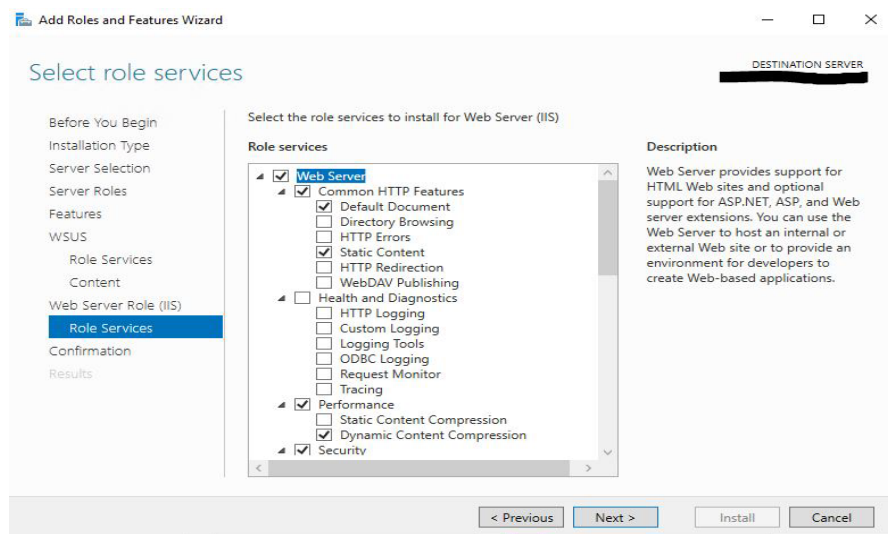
Add Roles and Features Wizard

Select role services

DESTINATION SERVER

Before You Begin
Installation Type
Server Selection
Server Roles
Features
WSUS
Role Services
Content
Web Server Role (IIS)
Role Services
Confirmation
Results

Select the role services to install for Web Server (IIS)

Role services

Web Server
Common HTTP Features
Default Document
Directory Browsing
HTTP Errors
Static Content
HTTP Redirection
WebDAV Publishing
Health and Diagnostics
HTTP Logging
Custom Logging
Logging Tools
ODBC Logging
Request Monitor
Tracing
Performance
Static Content Compression
Dynamic Content Compression
Security

Description

Web Server provides support for HTML Web sites and optional support for ASP.NET, ASP, and Web server extensions. You can use the Web Server to host an internal or external Web site or to provide an environment for developers to create Web-based applications.

< Previous
Next >
Install
Cancel